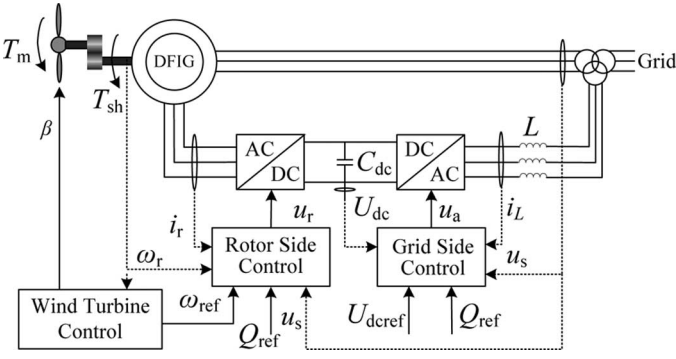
$T_m$

DFIG

Grid

$T_{sh}$

$\beta$

AC

DC

$C_{dc}$

DC

AC

$L$

$i_r$

$u_r$

$U_{dc}$

$u_a$

$i_L$

$\omega_r$

Rotor Side Control

Grid Side Control

$u_s$

Wind Turbine Control

$\omega_{ref}$

$Q_{ref}$

$u_s$

$U_{dcref}$

$Q_{ref}$